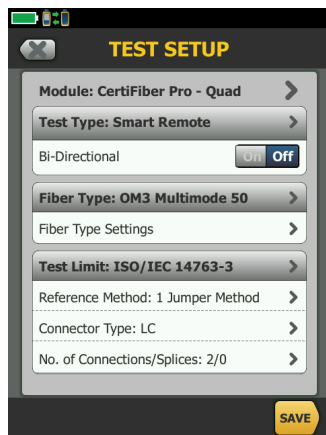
TEST SETUP

Module: CertiFiber Pro - Quad

Test Type: Smart Remote

Bi-Directional On Off

Fiber Type: OM3 Multimode 50

Fiber Type Settings

Test Limit: ISO/IEC 14763-3

Reference Method: 1 Jumper Method

Connector Type: LC

No. of Connections/Splices: 2/0

SAVE